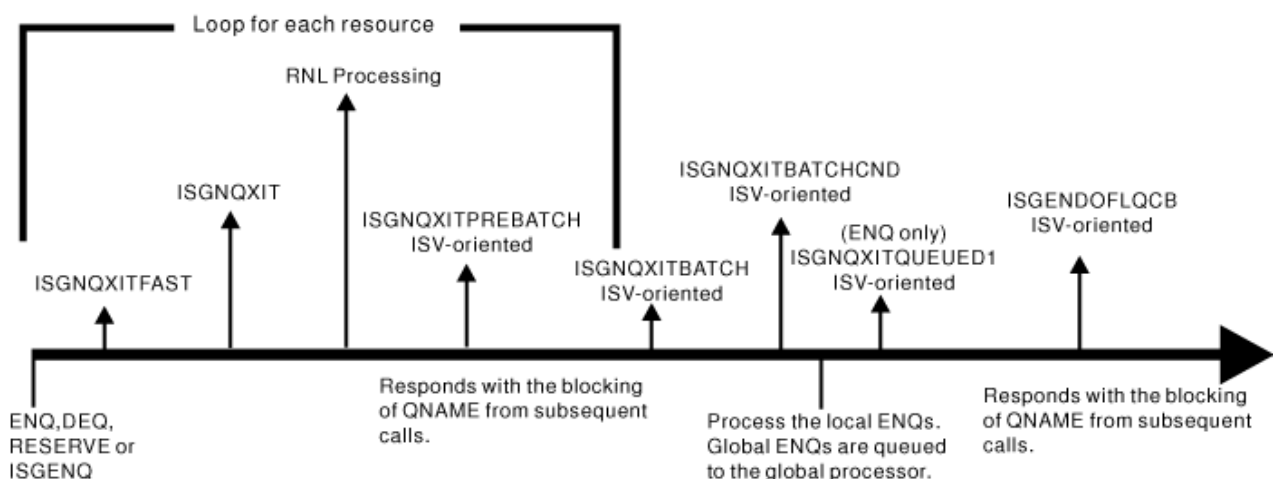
Loop for each resource

RNL Processing

ISGNQXIT

ISGNQXITPREBATCH
ISV-oriented

ISGNQXITFAST

ISGNQXITBATCH
ISV-oriented

ISGNQXITBATCHCND
ISV-oriented

(ENQ only)
ISGNQXITQUEUED1
ISV-oriented

ISGENDOFLQCB
ISV-oriented

ENQ,DEQ, RESERVE or ISGENQ

Responds with the blocking of QNAME from subsequent calls.

Process the local ENQs. Global ENQs are queued to the global processor.

Responds with the blocking of QNAME from subsequent calls.